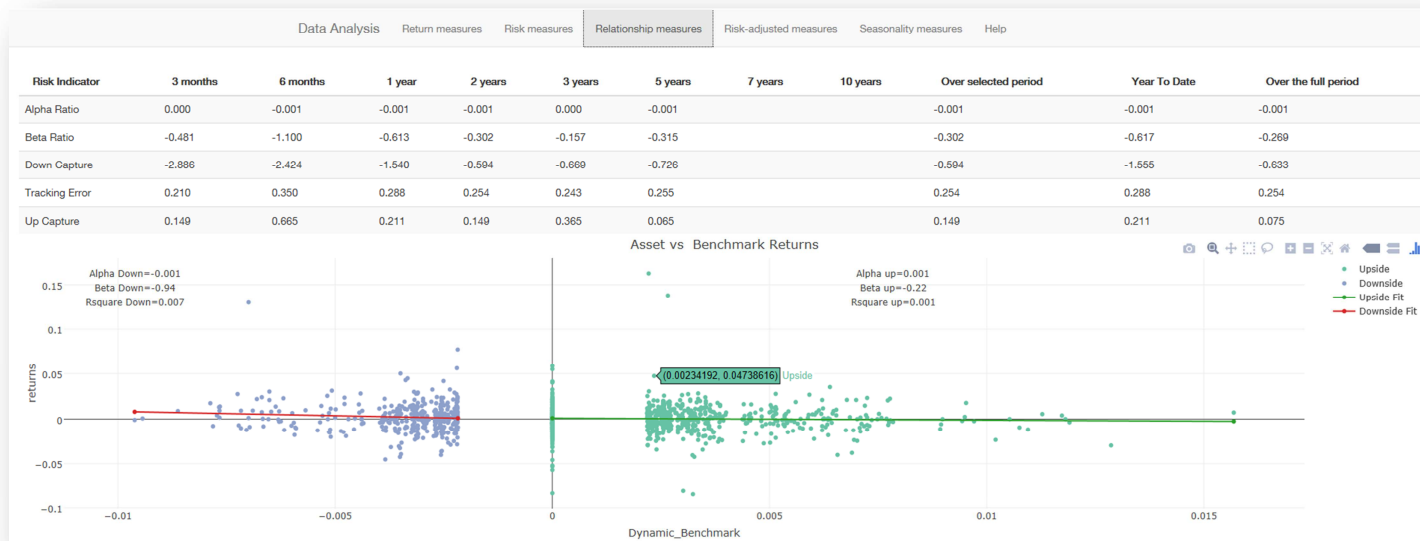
Data Analysis Return measures Risk measures Relationship measures Risk-adjusted measures Seasonality measures Help

| Risk Indicator | 3 months | 6 months | 1 year | 2 years | 3 years | 5 years | 7 years | 10 years | Over selected period | Year To Date | Over the full period |
|---|---|---|---|---|---|---|---|---|---|---|---|
| Alpha Ratio | 0.000 | -0.001 | -0.001 | -0.001 | 0.000 | -0.001 | | | -0.001 | -0.001 | -0.001 |
| Beta Ratio | -0.481 | -1.100 | -0.613 | -0.302 | -0.157 | -0.315 | | | -0.302 | -0.617 | -0.269 |
| Down Capture | -2.886 | -2.424 | -1.540 | -0.594 | -0.669 | -0.726 | | | -0.594 | -1.555 | -0.633 |
| Tracking Error | 0.210 | 0.350 | 0.288 | 0.254 | 0.243 | 0.255 | | | 0.254 | 0.288 | 0.254 |
| Up Capture | 0.149 | 0.665 | 0.211 | 0.149 | 0.365 | 0.065 | | | 0.149 | 0.211 | 0.075 |

Asset vs Benchmark Returns

Alpha Down=-0.001
Beta Down=-0.94
Rsquare Down=0.007

Alpha up=0.001
Beta up=-0.22
Rsquare up=0.001

Upside
Downside
Upside Fit
Downside Fit

(0.00234192, 0.04738616) Upside

returns

0.15
0.1
0.05
0
−0.05
−0.1

−0.01 −0.005 0 0.005 0.01 0.015

Dynamic_Benchmark